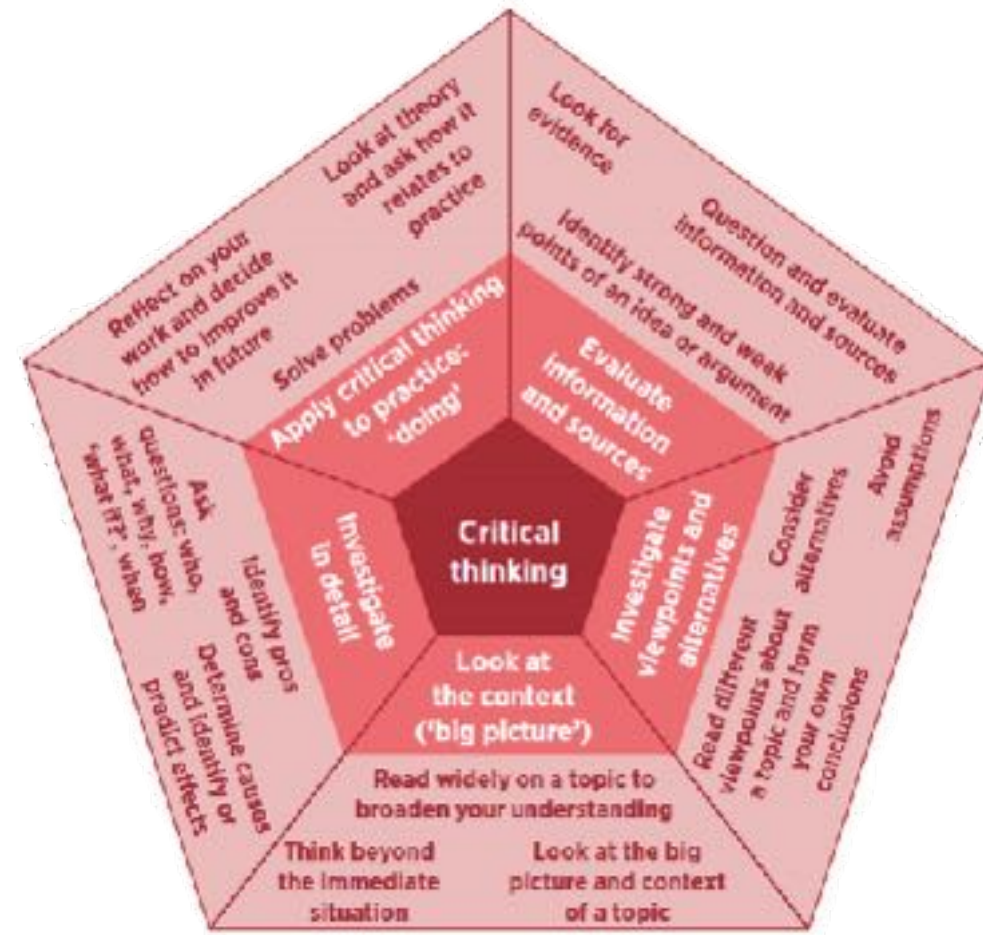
Critical thinking

Apply critical thinking to practice- 'doing'

Look at theory and ask how it relates to practice

Reflect on your work and decide how to improve it in future

Solve problems

Evaluate information and sources

Look for evidence

Question and evaluate information and sources

Identify strong and weak points of an idea or argument

Investigate viewpoints and alternatives

Avoid assumptions

Consider alternatives

Read different viewpoints about a topic and form your own conclusions

Look at the context ('big picture')

Read widely on a topic to broaden your understanding

Think beyond the immediate situation

Look at the big picture and context of a topic

Investigate in detail

Ask questions: who, what, why, how, 'what if?', when

Identify pros and cons

Determine causes and identify or predict effects